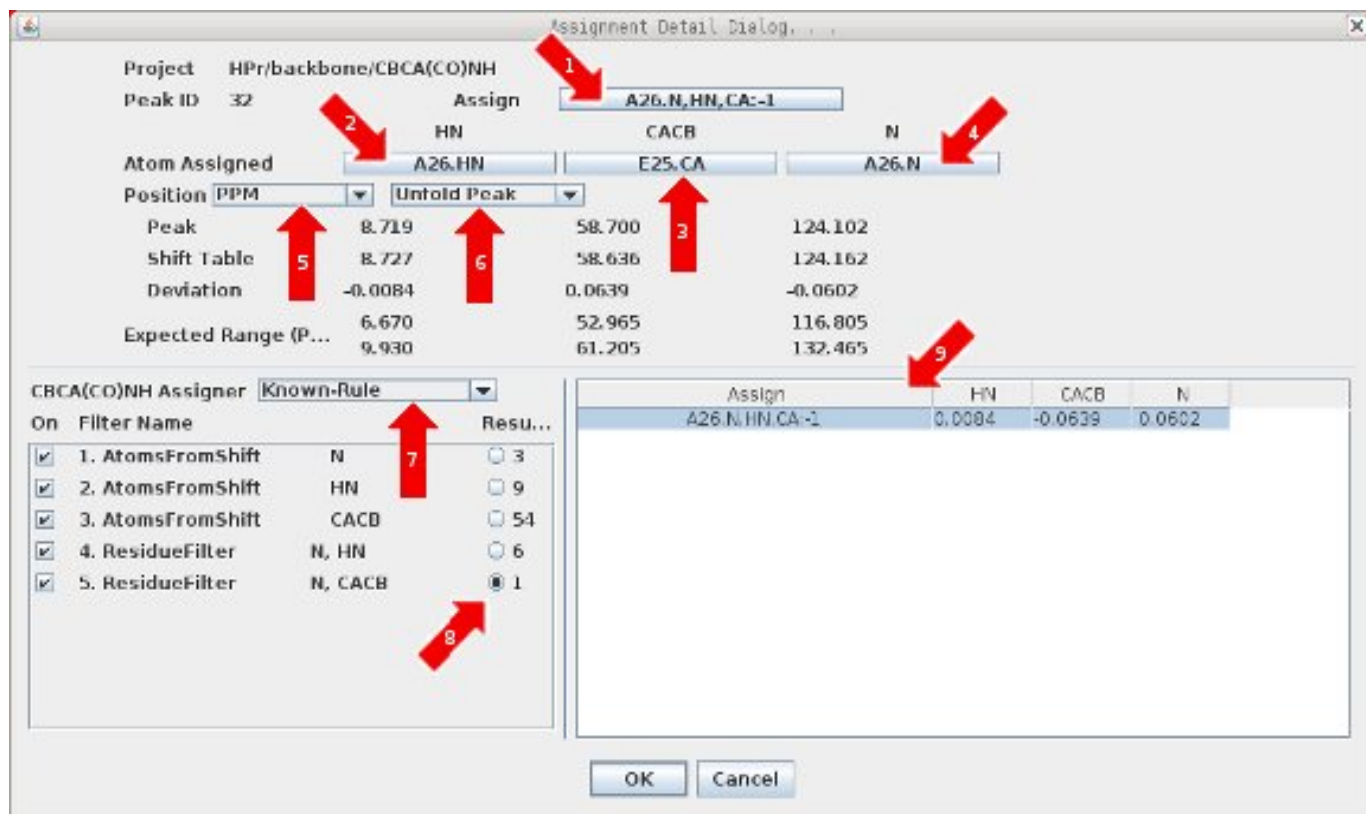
Assignment Detail Dialog. . .

Project HPr/backbone/CBCA(CO)NH
Peak ID 32 Assign A26.N,HN,CA:-1

1

2

HN CACB N

4

Atom Assigned A26.HN E25.CA A26.N

Position PPM Unfold Peak

3

Peak 8.719 58.700 124.102
Shift Table 8.727 58.636 124.162
Deviation -0.0084 0.0639 -0.0602

5 6

Expected Range (P... 6.670 52.965 116.805
9.930 61.205 132.465

9

CBCA(CO)NH Assigner Known-Rule

On Filter Name Resu...

7

1. AtomsFromShift N 3
2. AtomsFromShift HN 9
3. AtomsFromShift CACB 54
4. ResidueFilter N, HN 6
5. ResidueFilter N, CACB 1

8

| Assign | HN | CACB | N |
|---|---|---|---|
| A26.N.HN.CA:-1 | 0.0084 | -0.0639 | 0.0602 |

OK Cancel